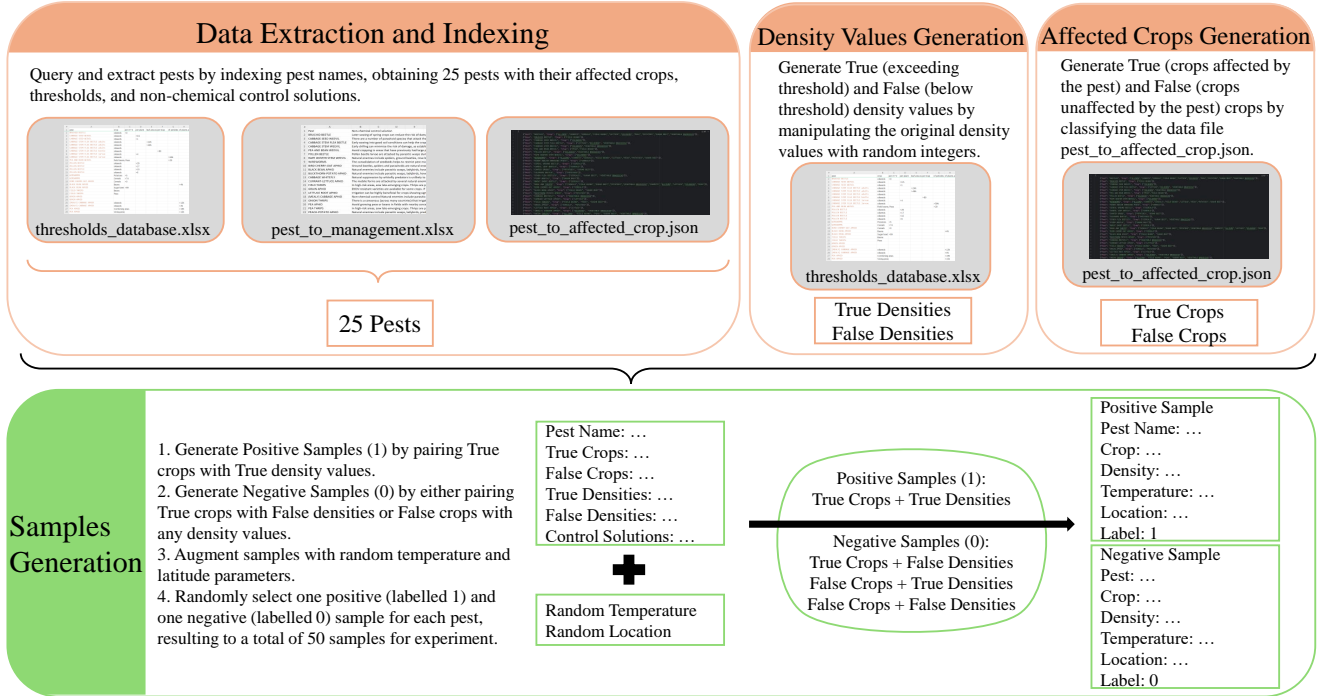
Data Extraction and Indexing

Query and extract pests by indexing pest names, obtaining 25 pests with their affected crops, thresholds, and non-chemical control solutions.

thresholds_database.xlsx

pest_to_management.xlsx

pest_to_affected_crop.json

25 Pests

Density Values Generation

Generate True (exceeding threshold) and False (below threshold) density values by manipulating the original density values with random integers.

thresholds_database.xlsx

True Densities
False Densities

Affected Crops Generation

Generate True (crops affected by the pest) and False (crops unaffected by the pest) crops by classifying the data file pest_to_affected_crop.json.

pest_to_affected_crop.json

True Crops
False Crops

Samples Generation

1. Generate Positive Samples (1) by pairing True crops with True density values.
2. Generate Negative Samples (0) by either pairing True crops with False densities or False crops with any density values.
3. Augment samples with random temperature and latitude parameters.
4. Randomly select one positive (labelled 1) and one negative (labelled 0) sample for each pest, resulting to a total of 50 samples for experiment.

Pest Name: …
True Crops: …
False Crops: …
True Densities: …
False Densities: …
Control Solutions: …

Random Temperature
Random Location

Positive Samples (1):
True Crops + True Densities

Negative Samples (0):
True Crops + False Densities
False Crops + True Densities
False Crops + False Densities

Positive Sample
Pest Name: …
Crop: …
Density: …
Temperature: …
Location: …
Label: 1

Negative Sample
Pest: …
Crop: …
Density: …
Temperature: …
Location: …
Label: 0